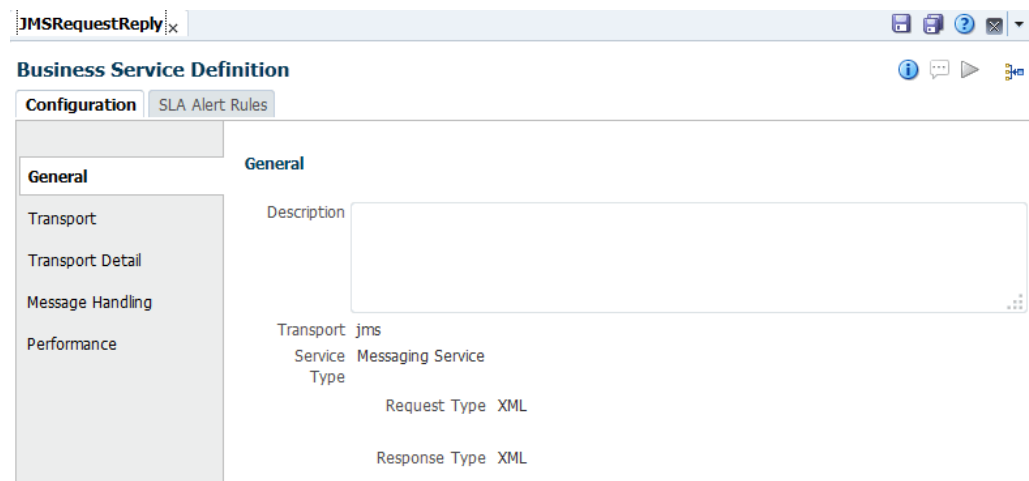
JMSRequestReply ×

Business Service Definition

Configuration | SLA Alert Rules

General
Transport
Transport Detail
Message Handling
Performance

General

Description

Transport jms

Service Type Messaging Service

Request Type XML

Response Type XML